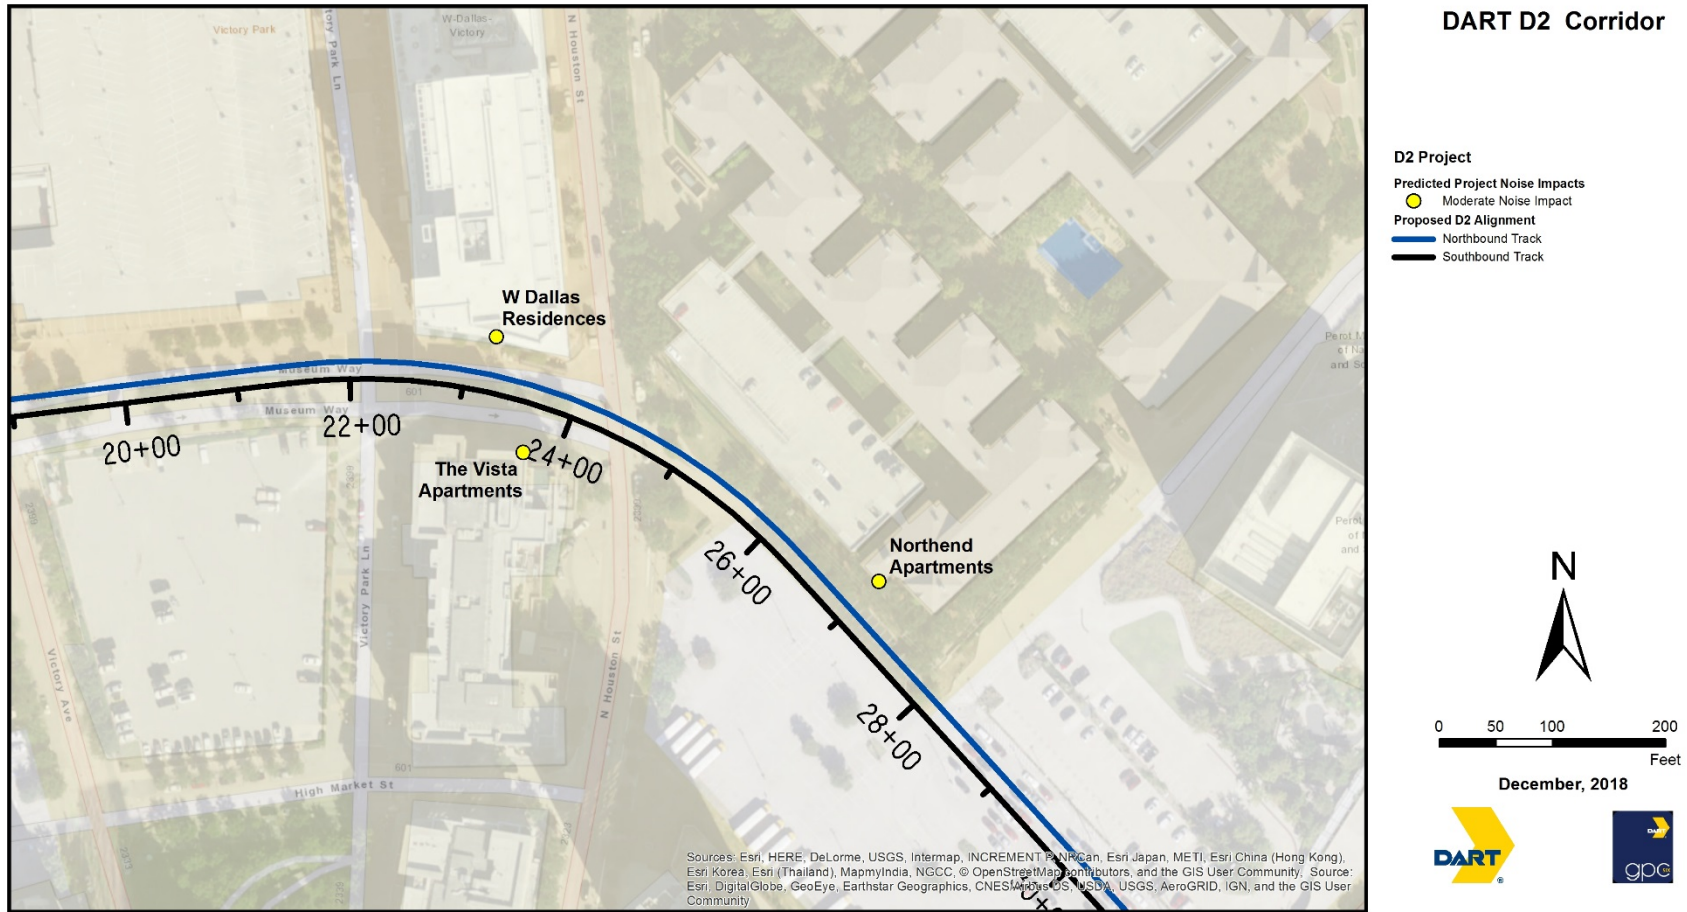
Victory Park

W-Dallas-Victory

Victory Park Ln

N Houston St

W Dallas Residences

Museum Way

Museum Way

601

20+00

22+00

24+00

The Vista Apartments

26+00

Northend Apartments

28+00

Victory Park Ln

N Houston St

Victory Ave

High Market St

601

Perot M of N and S

Perot of and

Sources: Esri, HERE, DeLorme, USGS, Intermap, INCREMENT P, NRCan, Esri Japan, METI, Esri China (Hong Kong), Esri Korea, Esri (Thailand), MapmyIndia, NGCC, © OpenStreetMap contributors, and the GIS User Community. Source: Esri, DigitalGlobe, GeoEye, Earthstar Geographics, CNES/Airbus DS, USDA, USGS, AeroGRID, IGN, and the GIS User Community

DART D2 Corridor

D2 Project

Predicted Project Noise Impacts

Moderate Noise Impact

Proposed D2 Alignment

Northbound Track

Southbound Track

N

0 50 100 200

Feet

December, 2018

DART

DART

gpc